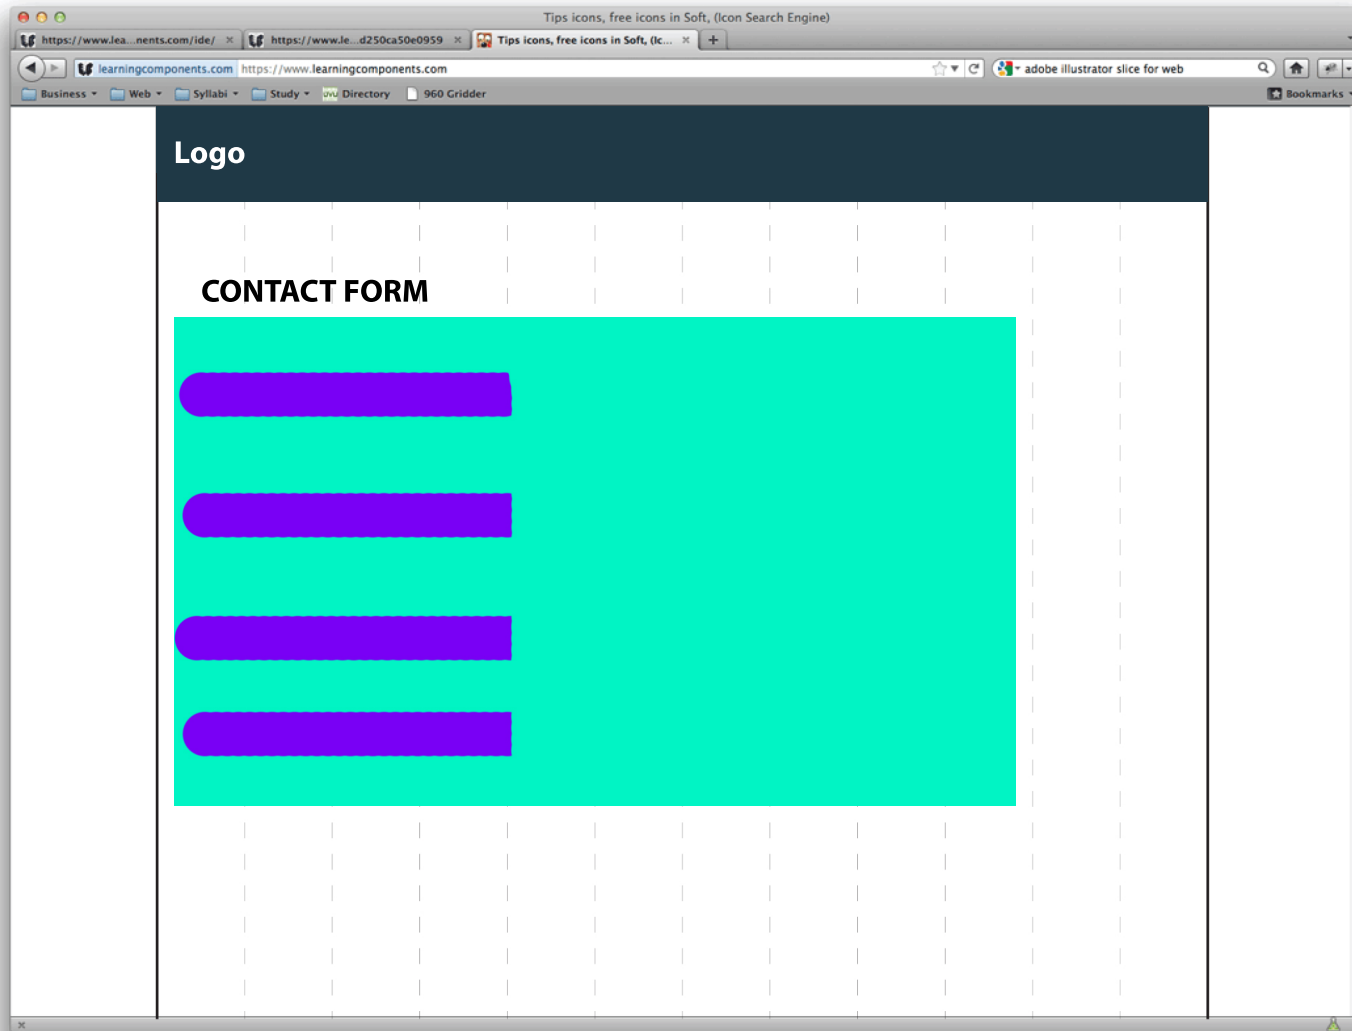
Tips icons, free icons in Soft, (Icon Search Engine)

https://www.lea...nents.com/ide/ ×
https://www.le...d250ca50e0959 ×
Tips icons, free icons in Soft, (Ic... ×
+

learningcomponents.com https://www.learningcomponents.com

adobe illustrator slice for web

Business
Web
Syllabi
Study
Directory
960 Gridder
Bookmarks

Logo

CONTACT FORM